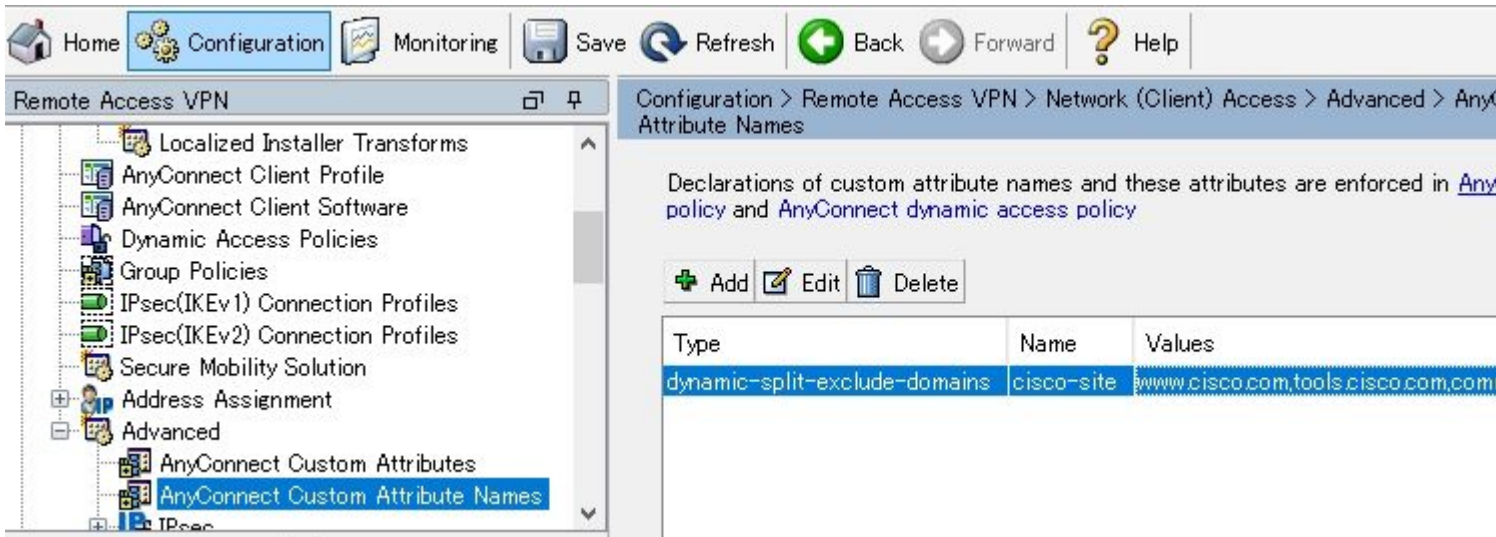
Home Configuration Monitoring Save Refresh Back Forward Help

Remote Access VPN

Localized Installer Transforms
AnyConnect Client Profile
AnyConnect Client Software
Dynamic Access Policies
Group Policies
IPsec(IKEv1) Connection Profiles
IPsec(IKEv2) Connection Profiles
Secure Mobility Solution
Address Assignment
Advanced
AnyConnect Custom Attributes
AnyConnect Custom Attribute Names
IPsec

Configuration > Remote Access VPN > Network (Client) Access > Advanced > Any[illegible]
Attribute Names

Declarations of custom attribute names and these attributes are enforced in Any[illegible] policy and AnyConnect dynamic access policy

Add Edit Delete

| Type | Name | Values |
|---|---|---|
| dynamic-split-exclude-domains | cisco-site | www.cisco.com,tools.cisco.com,com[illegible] |